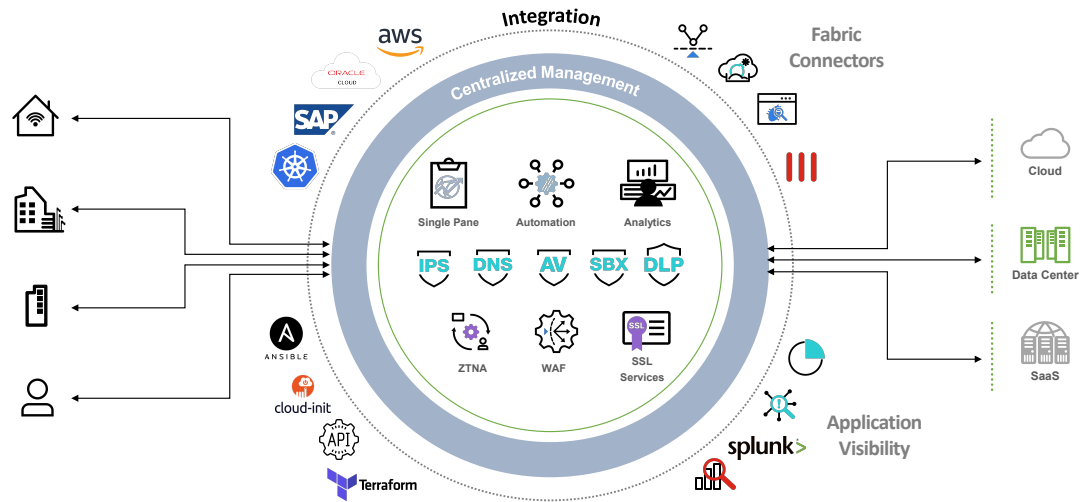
Integration

aws

ORACLE CLOUD

SAP

Fabric Connectors

Centralized Management

Single Pane

Automation

Analytics

IPS

DNS

AV

SBX

DLP

ZTNA

WAF

SSL

SSL Services

Cloud

Data Center

SaaS

ANSIBLE

cloud-init

API

Terraform

splunk>

Application Visibility